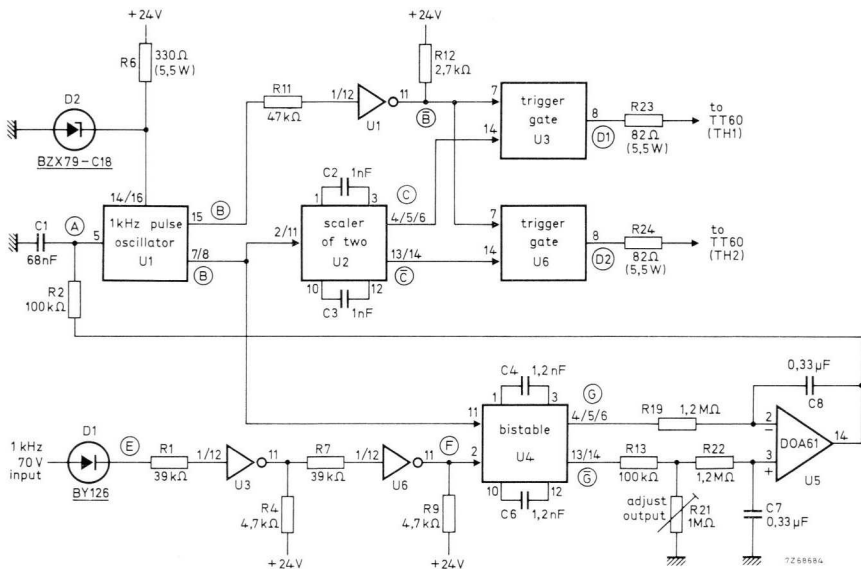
+24V
R6
330 Ω
(5,5 W)
D2
BZX79-C18
C1
68nF
A
5
14/16
1kHz pulse
oscillator
U1
15
B
7/8
B
R2
100 kΩ
R11
47 kΩ
1/12
U1
11
B
+24V
R12
2,7 kΩ
C2 1nF
1
3
C
2/11
scaler
of two
U2
4/5/6
13/14
C̄
10
12
C3 1nF
7
14
trigger
gate
U3
8
D1
R23
82 Ω
(5,5 W)
to
TT60
(TH1)
7
14
trigger
gate
U6
8
D2
R24
82 Ω
(5,5 W)
to
TT60
(TH2)
C4 1,2 nF
1
3
G
11
bistable
U4
4/5/6
2
13/14
Ḡ
10
12
C6 1,2 nF
0,33 µF
C8
R19
1,2 MΩ
2
−
DOA61
U5
14
3
+
R13
100 kΩ
R22
1,2 MΩ
adjust
output
R21
1MΩ
C7
0,33 µF
1 kHz
70 V
input
D1
BY126
E
R1
39 kΩ
1/12
U3
11
R4
4,7 kΩ
+24V
R7
39 kΩ
1/12
U6
11
F
R9
4,7 kΩ
+24V
7Z68684